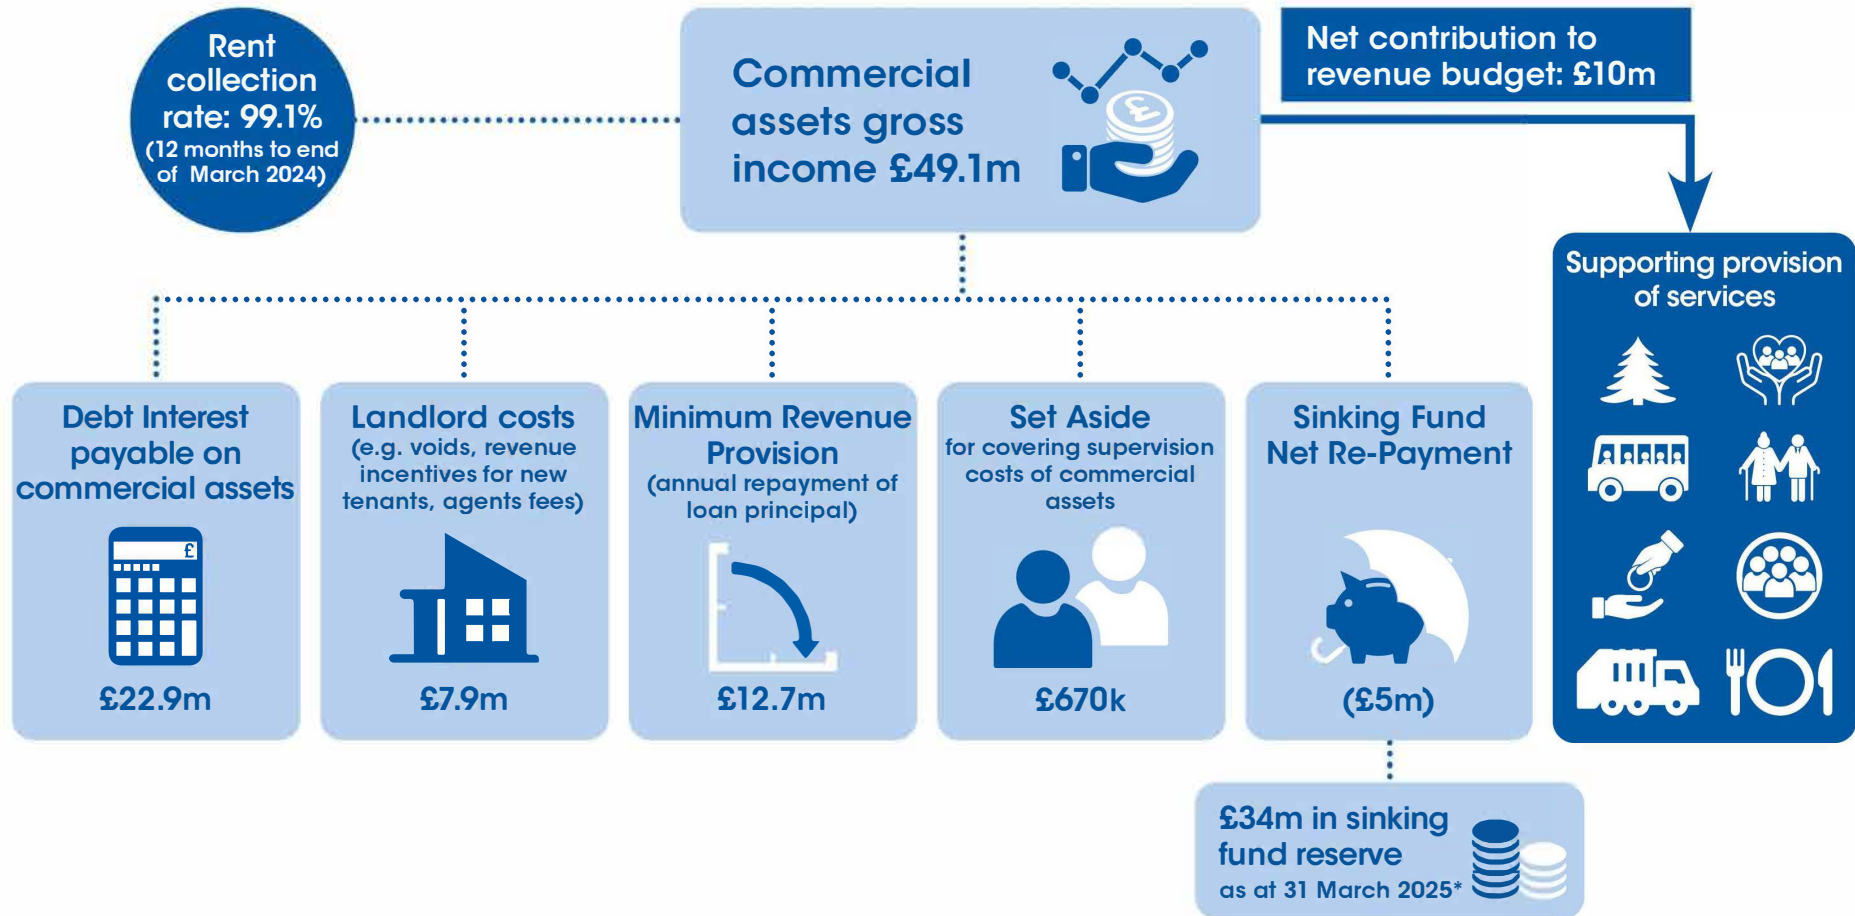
Rent collection rate: 99.1% (12 months to end of March 2024)

Commercial assets gross income £49.1m

Net contribution to revenue budget: £10m

Supporting provision of services

Debt Interest payable on commercial assets

£22.9m

Landlord costs (e.g. voids, revenue incentives for new tenants, agents fees)

£7.9m

Minimum Revenue Provision (annual repayment of loan principal)

£12.7m

Set Aside for covering supervision costs of commercial assets

£670k

Sinking Fund Net Re-Payment

(£5m)

£34m in sinking fund reserve as at 31 March 2025*